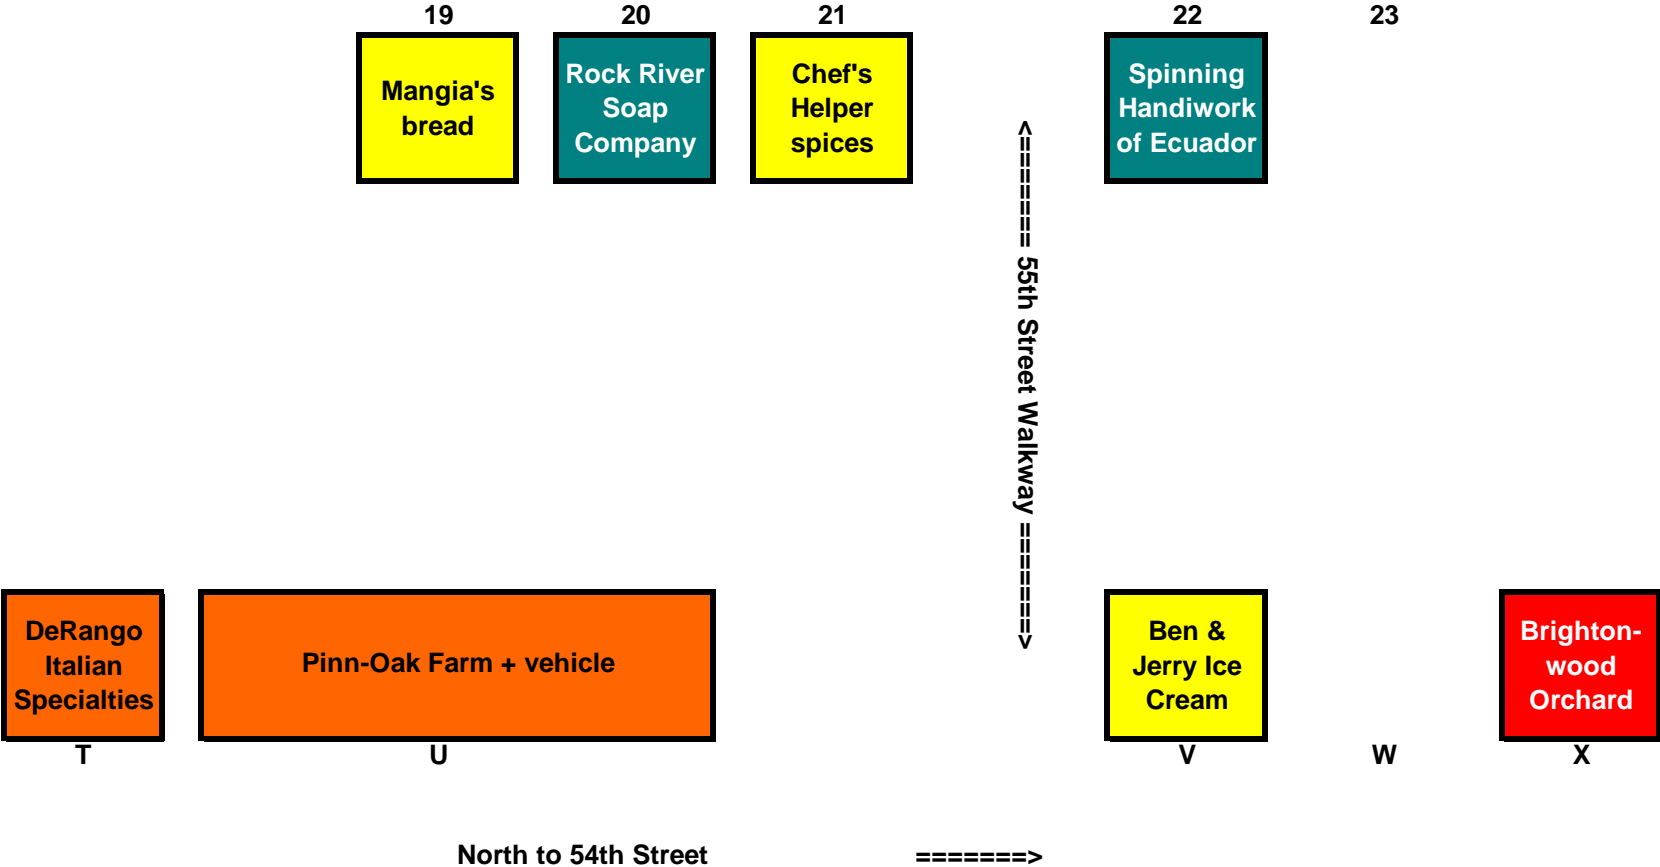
19
Mangia's bread

20
Rock River Soap Company

21
Chef's Helper spices

<======= 55th Street Walkway =======>

22
Spinning Handiwork of Ecuador

23

DeRango Italian Specialties
T

Pinn-Oak Farm + vehicle
U

Ben & Jerry Ice Cream
V

W

Brighton-wood Orchard
X

North to 54th Street =======>